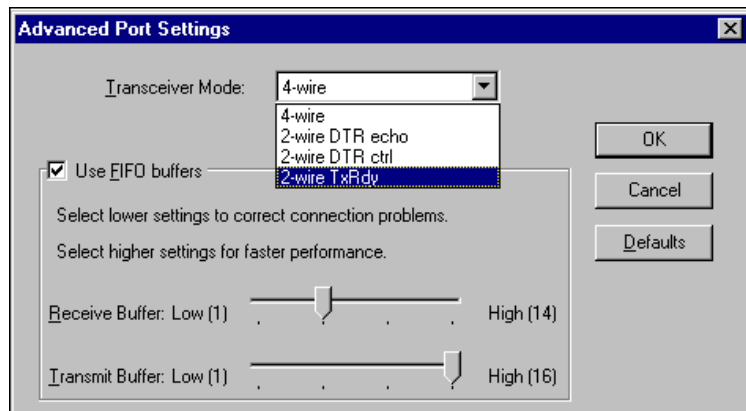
Advanced Port Settings

Transceiver Mode: 4-wire

4-wire
2-wire DTR echo
2-wire DTR ctrl
2-wire TxRdy

OK

Cancel

Defaults

Use FIFO buffers

Select lower settings to correct connection problems.

Select higher settings for faster performance.

Receive Buffer: Low (1) High (14)

Transmit Buffer: Low (1) High (16)